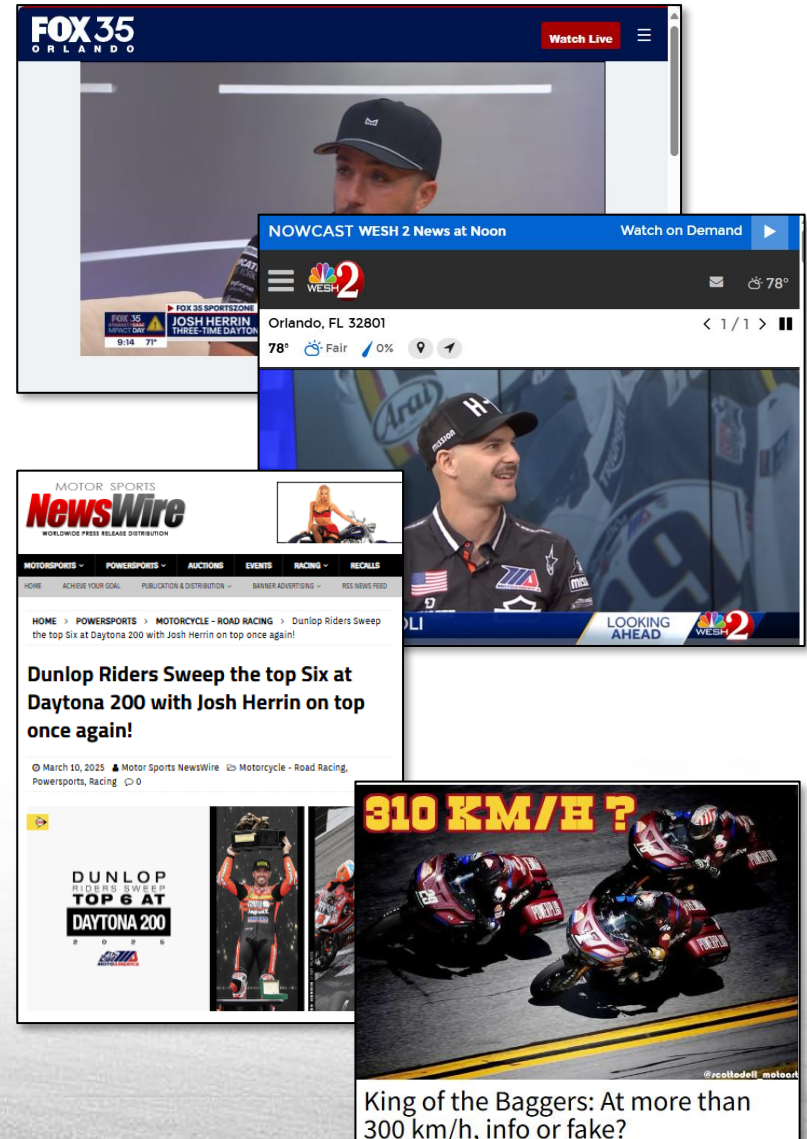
FOX 35 ORLANDO

Watch Live

FOX 35 SPORTSZONE

FOX 35 STORM TEAM IMPACT DAY

JOSH HERRIN

THREE-TIME DAYTON

9:14 71°

NOWCAST WESH 2 News at Noon

Watch on Demand

WESH 2

78°

Orlando, FL 32801

1 / 1

78° Fair 0%

Arai

OLI

LOOKING AHEAD

WESH 2

MOTOR SPORTS NewsWire

WORLDWIDE PRESS RELEASE DISTRIBUTION

MOTORSPORTS POWERSPORTS AUCTIONS EVENTS RACING RECALLS

HOME ACHIEVE YOUR GOAL PUBLICATION & DISTRIBUTION BANNER ADVERTISING RSS NEWS FEED

HOME > POWERSPORTS > MOTORCYCLE - ROAD RACING > Dunlop Riders Sweep the top Six at Daytona 200 with Josh Herrin on top once again!

Dunlop Riders Sweep the top Six at Daytona 200 with Josh Herrin on top once again!

March 10, 2025 Motor Sports NewsWire Motorcycle - Road Racing, Powersports, Racing 0

DUNLOP RIDERS SWEEP TOP 6 AT DAYTONA 200 2025

310 KM/H ?

@scottodell_motoart

King of the Baggers: At more than 300 km/h, info or fake?